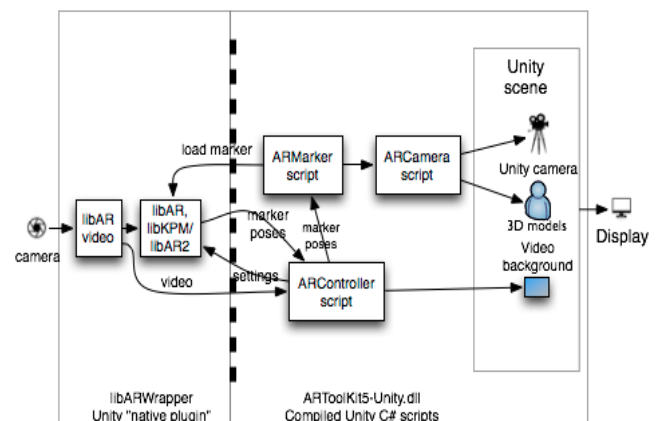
Unity scene

load marker

ARMarker script

ARCamera script

Unity camera

3D models

camera

libAR video

libAR, libKPM/ libAR2

marker poses

marker poses

Video background

Display

settings

video

ARController script

libARWrapper Unity "native plugin"

ARToolKit5-Unity.dll Compiled Unity C# scripts